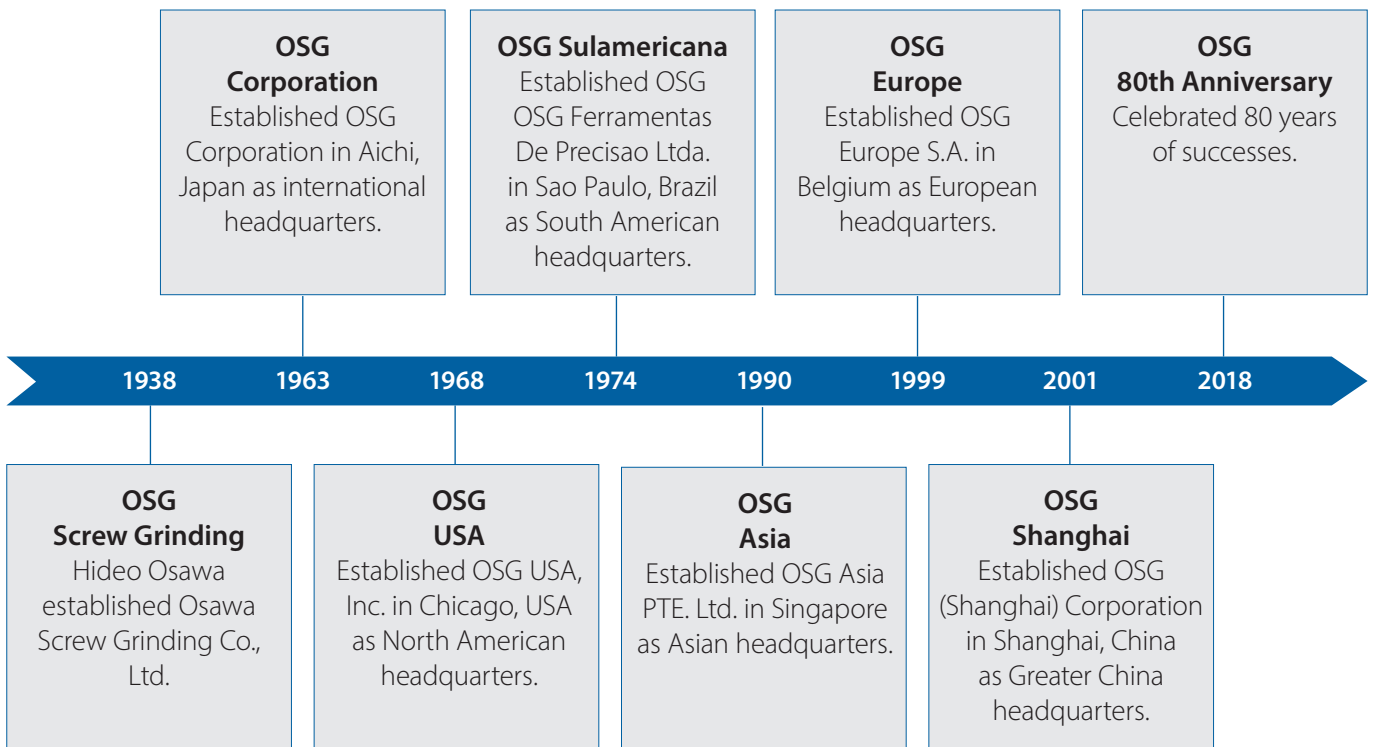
**OSG Corporation**
Established OSG Corporation in Aichi, Japan as international headquarters.

**OSG Sulamericana**
Established OSG OSG Ferramentas De Precisao Ltda. in Sao Paulo, Brazil as South American headquarters.

**OSG Europe**
Established OSG Europe S.A. in Belgium as European headquarters.

**OSG 80th Anniversary**
Celebrated 80 years of successes.

1938 1963 1968 1974 1990 1999 2001 2018

**OSG Screw Grinding**
Hideo Osawa established Osawa Screw Grinding Co., Ltd.

**OSG USA**
Established OSG USA, Inc. in Chicago, USA as North American headquarters.

**OSG Asia**
Established OSG Asia PTE. Ltd. in Singapore as Asian headquarters.

**OSG Shanghai**
Established OSG (Shanghai) Corporation in Shanghai, China as Greater China headquarters.